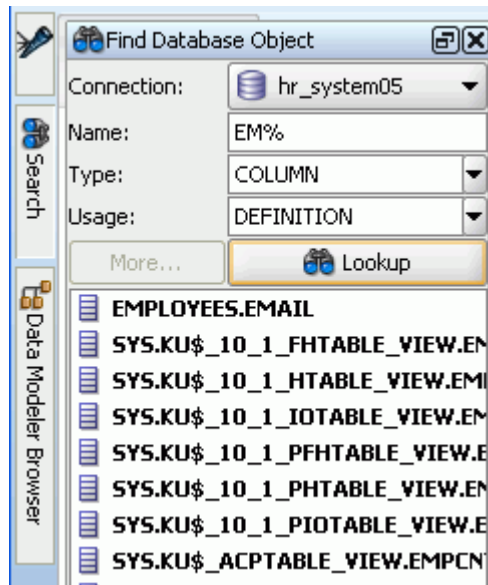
Find Database Object

Search

Data Modeler Browser

Connection: hr_system05

Name: EM%

Type: COLUMN

Usage: DEFINITION

More...

Lookup

EMPLOYEES.EMAIL

SYS.KU$_10_1_FHTABLE_VIEW.EM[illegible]

SYS.KU$_10_1_HTABLE_VIEW.EMI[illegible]

SYS.KU$_10_1_IOTABLE_VIEW.EM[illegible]

SYS.KU$_10_1_PFHTABLE_VIEW.E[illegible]

SYS.KU$_10_1_PHTABLE_VIEW.EN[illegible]

SYS.KU$_10_1_PIOTABLE_VIEW.E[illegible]

SYS.KU$_ACPTABLE_VIEW.EMPCN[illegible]